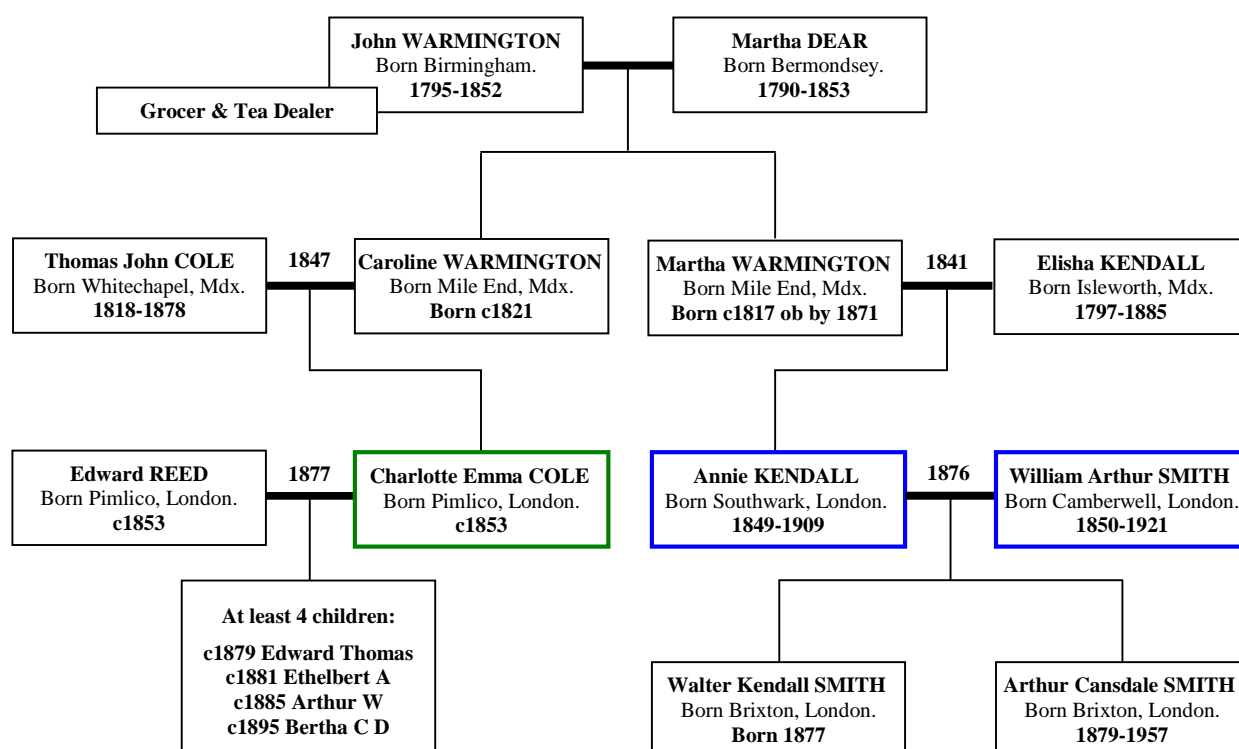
John WARMINGTON
Born Birmingham.
1795-1852

Grocer & Tea Dealer

Martha DEAR
Born Bermondsey.
1790-1853

Thomas John COLE
Born Whitechapel, Mdx.
1818-1878

1847

Caroline WARMINGTON
Born Mile End, Mdx.
Born c1821

Martha WARMINGTON
Born Mile End, Mdx.
Born c1817 ob by 1871

1841

Elisha KENDALL
Born Isleworth, Mdx.
1797-1885

Edward REED
Born Pimlico, London.
c1853

1877

Charlotte Emma COLE
Born Pimlico, London.
c1853

Annie KENDALL
Born Southwark, London.
1849-1909

1876

William Arthur SMITH
Born Camberwell, London.
1850-1921

At least 4 children:

c1879 Edward Thomas
c1881 Ethelbert A
c1885 Arthur W
c1895 Bertha C D

Walter Kendall SMITH
Born Brixton, London.
Born 1877

Arthur Cansdale SMITH
Born Brixton, London.
1879-1957